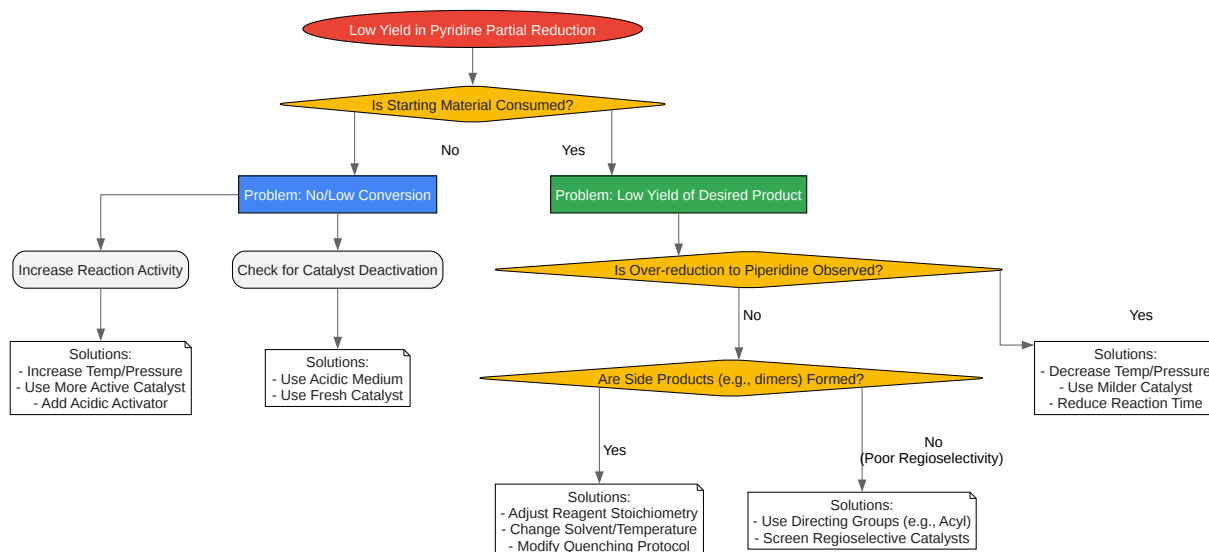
Low Yield in Pyridine Partial Reduction

Is Starting Material Consumed?

No

Yes

Problem: No/Low Conversion

Problem: Low Yield of Desired Product

Increase Reaction Activity

Check for Catalyst Deactivation

Solutions:
- Increase Temp/Pressure
- Use More Active Catalyst
- Add Acidic Activator

Solutions:
- Use Acidic Medium
- Use Fresh Catalyst

Is Over-reduction to Piperidine Observed?

No

Yes

Solutions:
- Decrease Temp/Pressure
- Use Milder Catalyst
- Reduce Reaction Time

Are Side Products (e.g., dimers) Formed?

Yes

No
(Poor Regioselectivity)

Solutions:
- Adjust Reagent Stoichiometry
- Change Solvent/Temperature
- Modify Quenching Protocol

Solutions:
- Use Directing Groups (e.g., Acyl)
- Screen Regioselective Catalysts